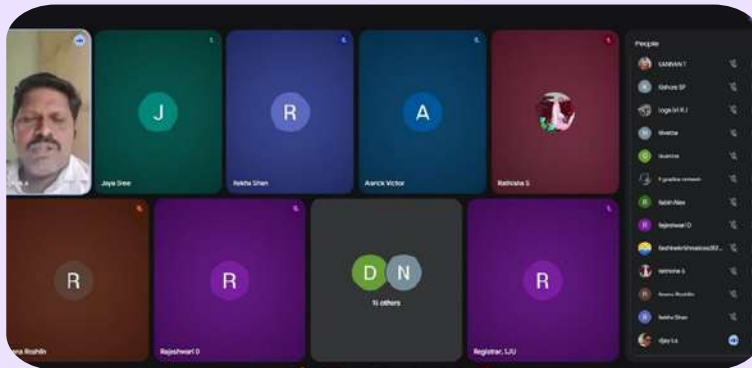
J
Jaya Sree
R
Rekha Shan
A
Aarick Victor
Rathisha S
R
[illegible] Roshlin
R
Rajeshwari D
D N
11 others
R
Registrar, SJU

People
SARAVAN T
Kishore SF
Logo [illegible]
Nivetha
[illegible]
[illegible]
Rabin Alex
Rajeshwari D
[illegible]
Rathisha S
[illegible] Roshlin
Rekha Shan
Vijay Lu